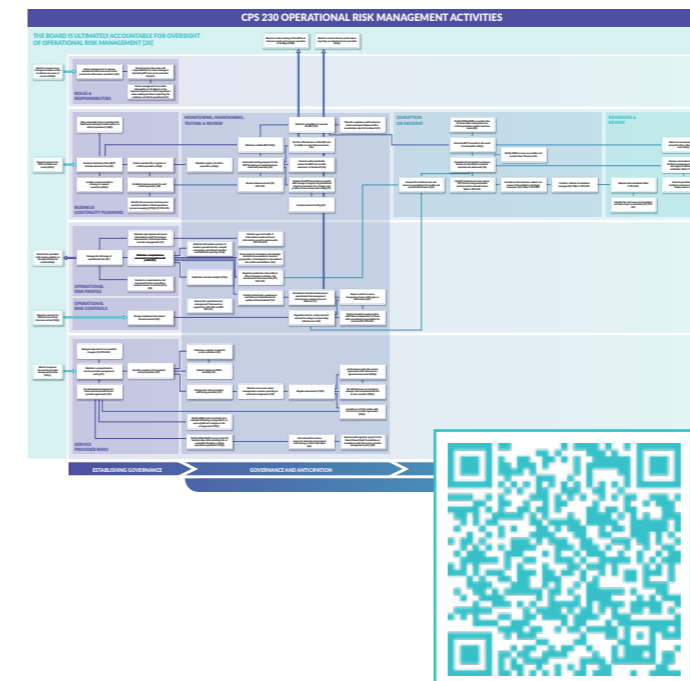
CPS 230 OPERATIONAL RISK MANAGEMENT ACTIVITIES

THE BOARD IS ULTIMATELY ACCOUNTABLE FOR OVERSIGHT OF OPERATIONAL RISK MANAGEMENT [20]

ROLES & RESPONSIBILITIES

MONITORING, MAINTAINING, TESTING & REVIEW

DISRUPTION OR INCIDENT

SCENARIO & REVIEW

BUSINESS CONTINUITY PLANNING

OPERATIONAL RISK PROFILE

OPERATIONAL RISK CONTROLS

SERVICE PROVIDER RISKS

ESTABLISHING GOVERNANCE

GOVERNANCE AND ANTICIPATION

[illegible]